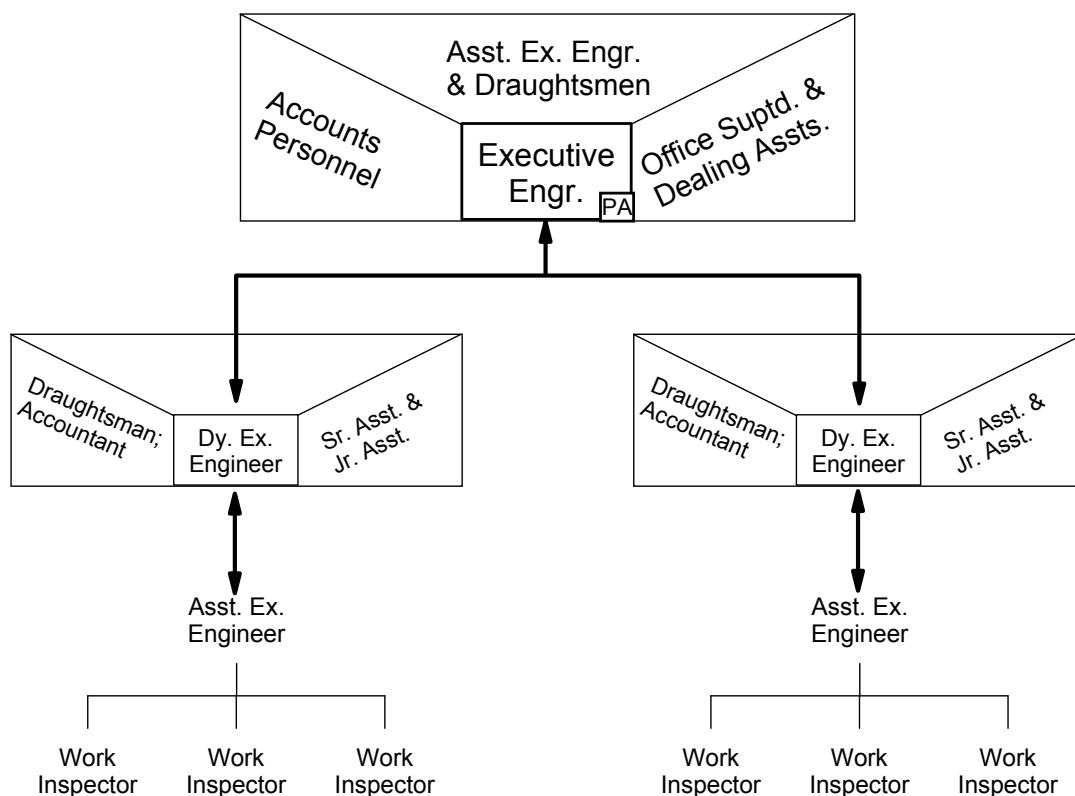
Asst. Ex. Engr. & Draughtsmen

Accounts Personnel

Executive Engr.

PA

Office Suptd. & Dealing Assts.

Draughtsman; Accountant

Dy. Ex. Engineer

Sr. Asst. & Jr. Asst.

Draughtsman; Accountant

Dy. Ex. Engineer

Sr. Asst. & Jr. Asst.

Asst. Ex. Engineer

Asst. Ex. Engineer

Work Inspector

Work Inspector

Work Inspector

Work Inspector

Work Inspector

Work Inspector